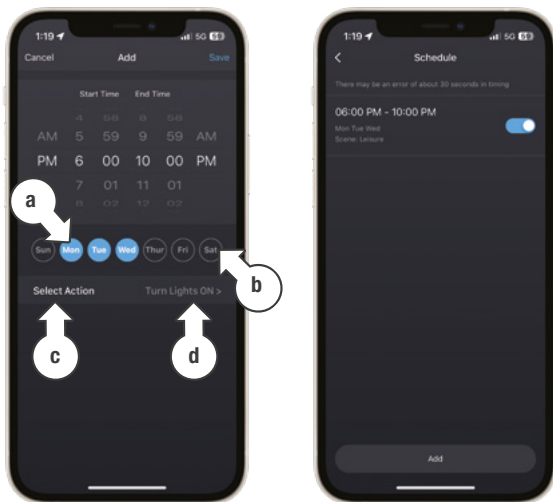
1:19 5G

Cancel Add Save

Start Time End Time

4 58 8 58
AM 5 59 9 59 AM
PM 6 00 10 00 PM
7 01 11 01
8 02 12 02

a

Sun Mon Tue Wed Thur Fri Sat

b

Select Action Turn Lights ON >

c d

1:19 5G

< Schedule

There may be an error of about 30 seconds in timing

06:00 PM - 10:00 PM
Mon Tue Wed
Scene: Leisure

Add